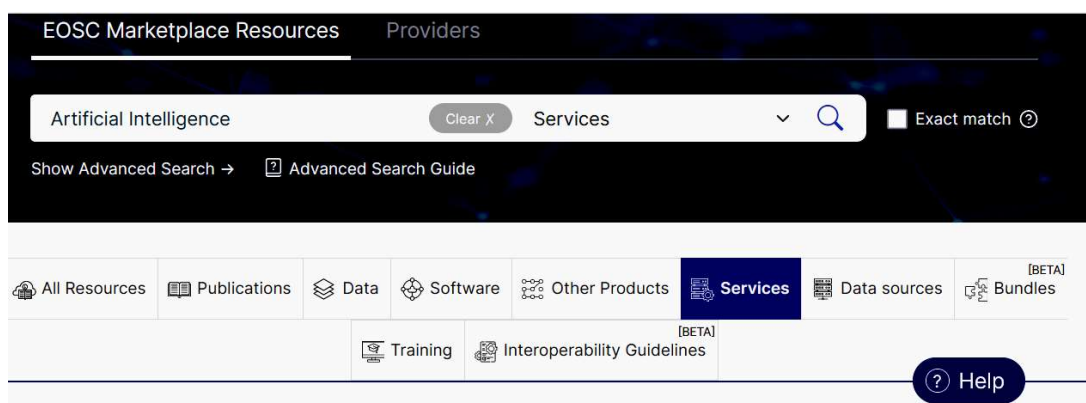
EOSC Marketplace Resources Providers

Artificial Intelligence Clear X Services

Exact match

Show Advanced Search → Advanced Search Guide

All Resources Publications Data Software Other Products Services Data sources [BETA] Bundles

Training [BETA] Interoperability Guidelines

Help